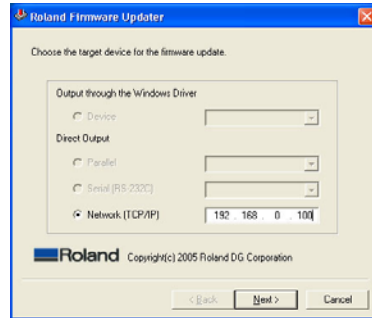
Roland Firmware Updater

Choose the target device for the firmware update.

Output through the Windows Driver

Device

Direct Output

Parallel

Serial (RS-232C)

Network (TCP/IP) 192 . 168 . 0 . 100

Roland Copyright(c) 2005 Roland DG Corporation

< Back Next > Cancel